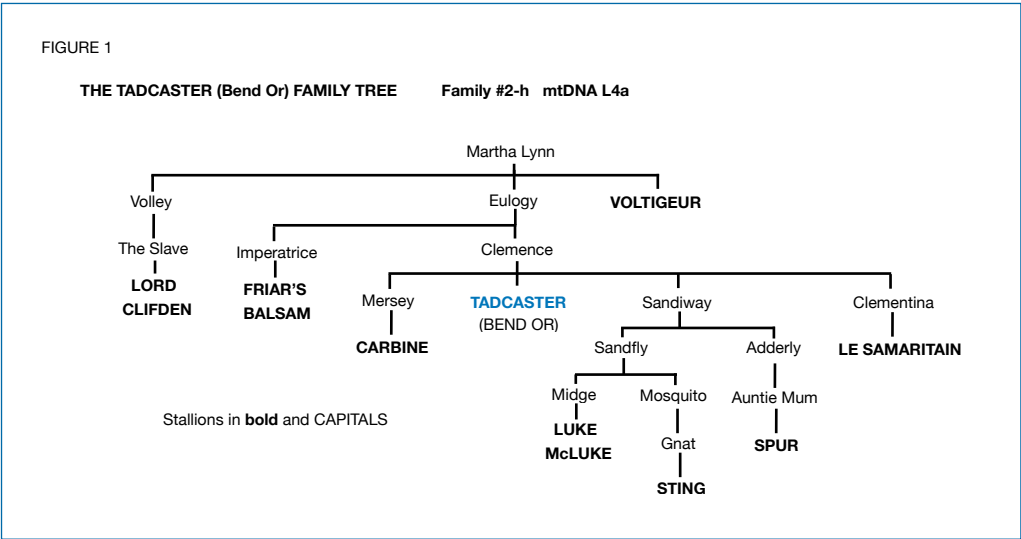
FIGURE 1

THE TADCASTER (Bend Or) FAMILY TREE Family #2-h mtDNA L4a

Martha Lynn

Volley

Eulogy

VOLTIGEUR

The Slave

LORD CLIFDEN

Imperatrice

FRIAR'S BALSAM

Clemence

Mersey

CARBINE

TADCASTER (BEND OR)

Sandiway

Clementina

LE SAMARITAIN

Sandfly

Adderly

Midge

LUKE McLUKE

Mosquito

Gnat

STING

Auntie Mum

SPUR

Stallions in **bold** and CAPITALS